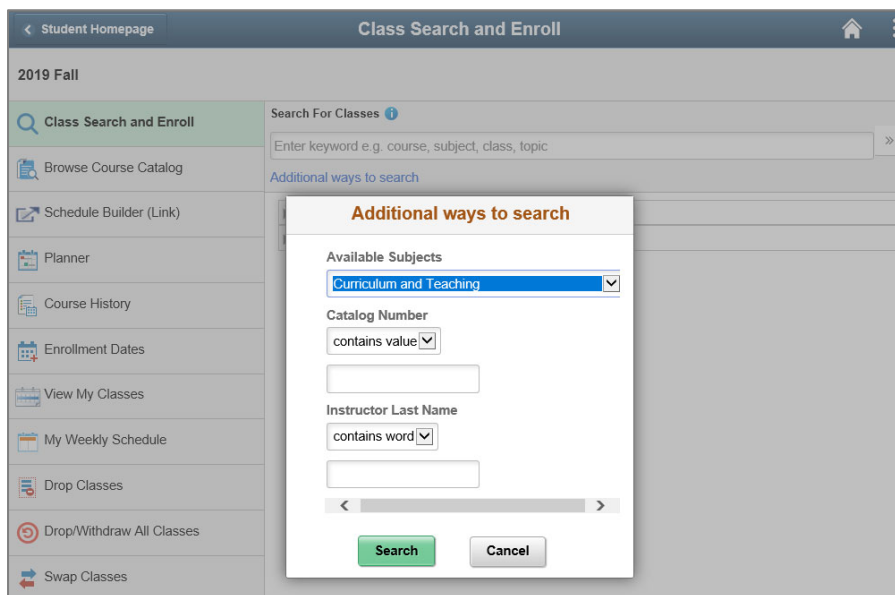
< Student Homepage

Class Search and Enroll

2019 Fall

Class Search and Enroll

Browse Course Catalog

Schedule Builder (Link)

Planner

Course History

Enrollment Dates

View My Classes

My Weekly Schedule

Drop Classes

Drop/Withdraw All Classes

Swap Classes

Search For Classes

Enter keyword e.g. course, subject, class, topic

»

Additional ways to search

Additional ways to search

Available Subjects

Curriculum and Teaching

Catalog Number

contains value

Instructor Last Name

contains word

Search

Cancel